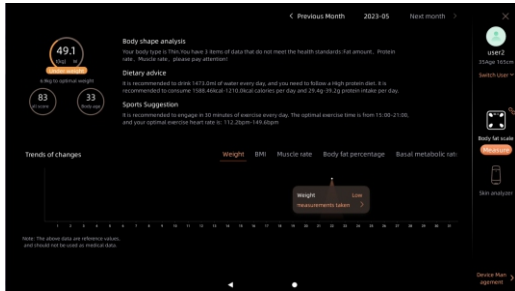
< Previous Month 2023-05 Next month >

49.1 (Kg) M

Under weight

6.9kg to optimal weight

83 all score

33 Body age

Body shape analysis

Your body type is Thin. You have 3 items of data that do not meet the health standards: Fat amount, Protein rate, Muscle rate, please pay attention!

Dietary advice

It is recommended to drink 1473.0ml of water every day, and you need to follow a High protein diet. It is recommended to consume 1586.4kcal-1210.0kcal calories per day and 29.4g-39.2g protein intake per day.

Sports Suggestion

It is recommended to engage in 30 minutes of exercise every day. The optimal exercise time is from 15:00-21:00, and your optimal exercise heart rate is: 112.2bpm-149.6bpm

Trends of changes

Weight BMI Muscle rate Body fat percentage Basal metabolic rat

Weight Low

measurements taken >

1 2 3 4 5 6 7 8 9 10 11 12 13 14 15 16 17 18 19 20 21 22 23 24 25 26 27 28 29 30 31

Note: The above data are reference values, and should not be used as medical data.

user2

35Age 165cm

Switch User

Body fat scale

Measure

Skin analyzer

Device Management >